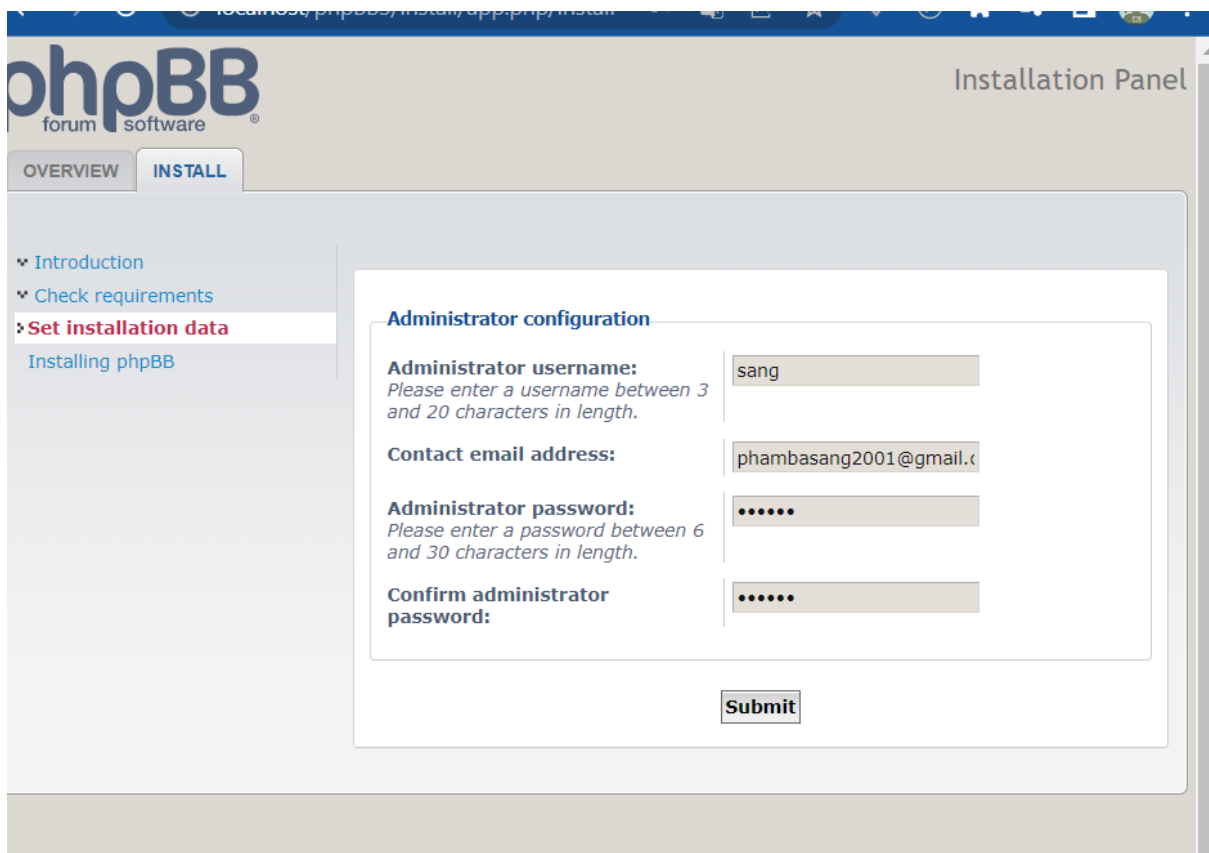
localhost/phpBB3/install/app.php/install

phpBB forum software ®

Installation Panel

OVERVIEW INSTALL

Introduction
Check requirements
Set installation data
Installing phpBB

Administrator configuration

Administrator username:
Please enter a username between 3 and 20 characters in length.

sang

Contact email address:

phambasang2001@gmail.c

Administrator password:
Please enter a password between 6 and 30 characters in length.

••••••

Confirm administrator password:

••••••

Submit